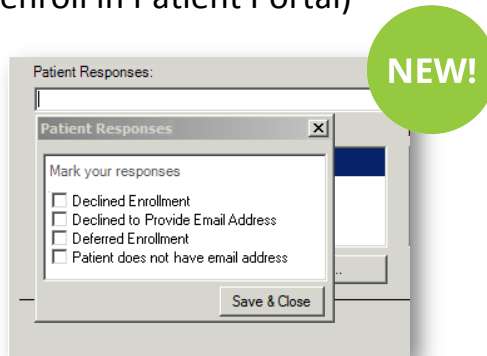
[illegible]enroll in Patient Portal)

Patient Responses:

NEW!

Patient Responses

Mark your responses

Declined Enrollment
Declined to Provide Email Address
Deferred Enrollment
Patient does not have email address

Save & Close